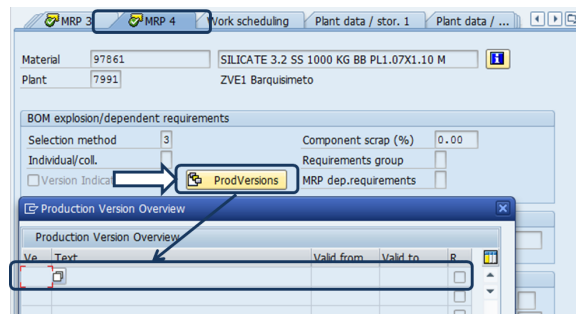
MRP 3 MRP 4 Work scheduling Plant data / stor. 1 Plant data / ...

Material 97861 SILICATE 3.2 SS 1000 KG BB PL1.07X1.10 M
Plant 7991 ZVE1 Barquisimeto

BOM explosion/dependent requirements
Selection method 3
Individual/coll.
Version Indicat
ProdVersions
Component scrap (%) 0.00
Requirements group
MRP dep.requirements

Production Version Overview
Production Version Overview

| Ve.. | Text | Valid from | Valid to | R.. |
|---|---|---|---|---|
| | | | | |